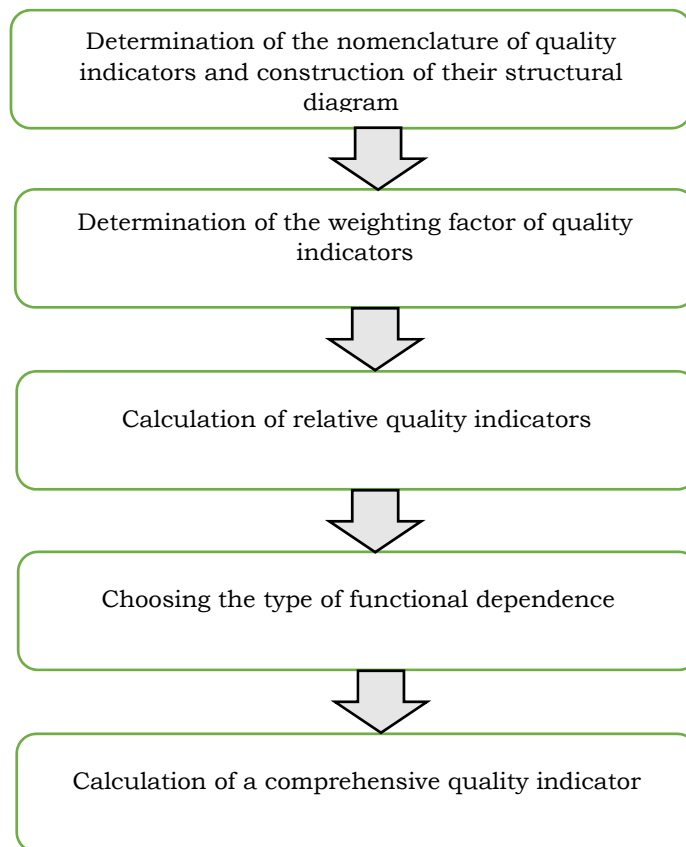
Determination of the nomenclature of quality indicators and construction of their structural diagram

Determination of the weighting factor of quality indicators

Calculation of relative quality indicators

Choosing the type of functional dependence

Calculation of a comprehensive quality indicator